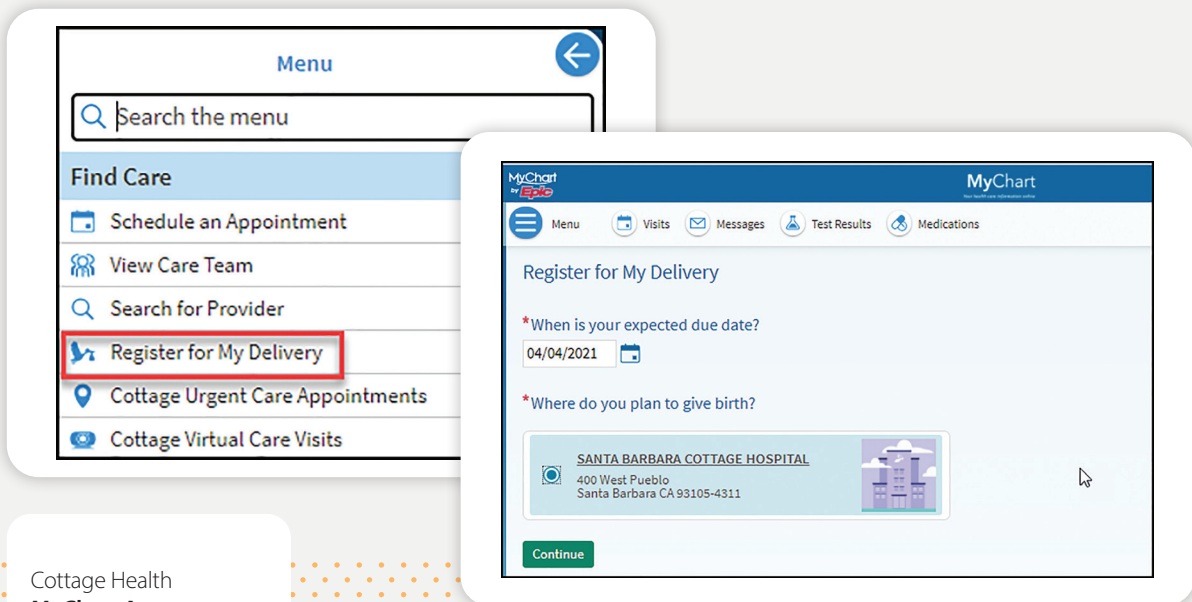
Menu

Search the menu

Find Care

Schedule an Appointment

View Care Team

Search for Provider

Register for My Delivery

Cottage Urgent Care Appointments

Cottage Virtual Care Visits

MyChart by Epic

MyChart

Menu Visits Messages Test Results Medications

Register for My Delivery

*When is your expected due date?

04/04/2021

*Where do you plan to give birth?

SANTA BARBARA COTTAGE HOSPITAL
400 West Pueblo
Santa Barbara CA 93105-4311

Continue

Cottage Health

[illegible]